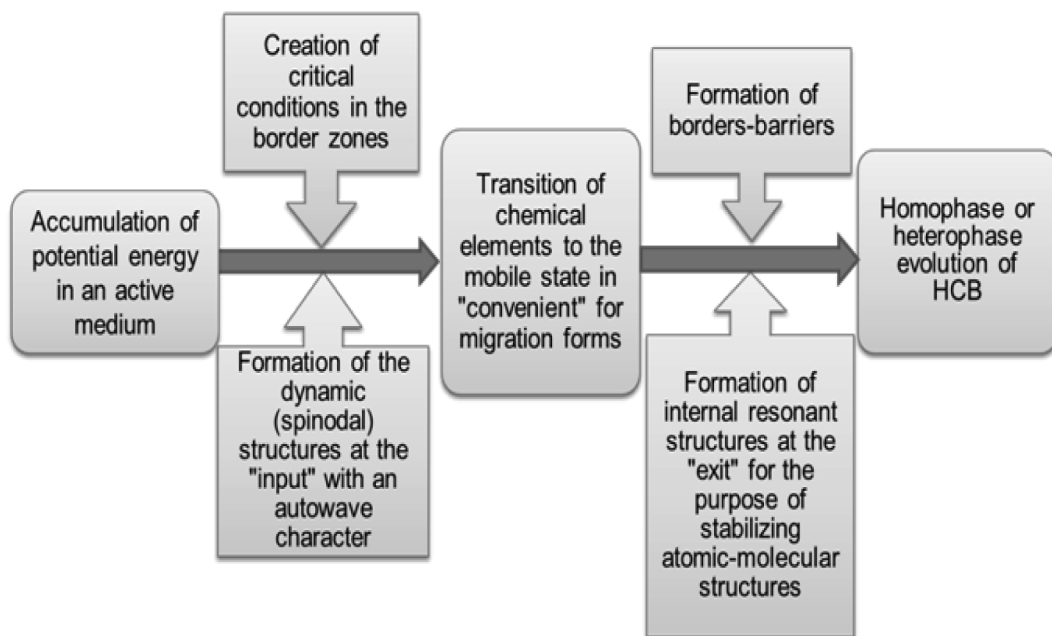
Accumulation of potential energy in an active medium

Creation of critical conditions in the border zones

Formation of the dynamic (spinodal) structures at the "input" with an autowave character

Transition of chemical elements to the mobile state in "convenient" for migration forms

Formation of borders-barriers

Formation of internal resonant structures at the "exit" for the purpose of stabilizing atomic-molecular structures

Homophase or heterophase evolution of HCB